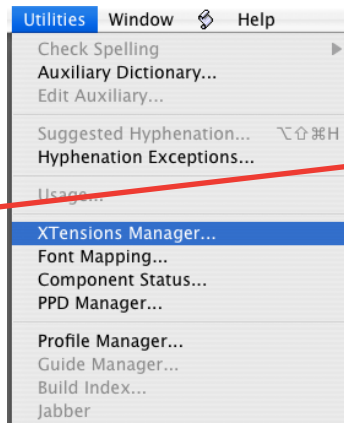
Utilities Window Help

Check Spelling
Auxiliary Dictionary...
Edit Auxiliary...

Suggested Hyphenation... ⌥⇧⌘H
Hyphenation Exceptions...

Usage...

XTensions Manager...
Font Mapping...
Component Status...
PPD Manager...

Profile Manager...
Guide Manager...
Build Index...
Jabber